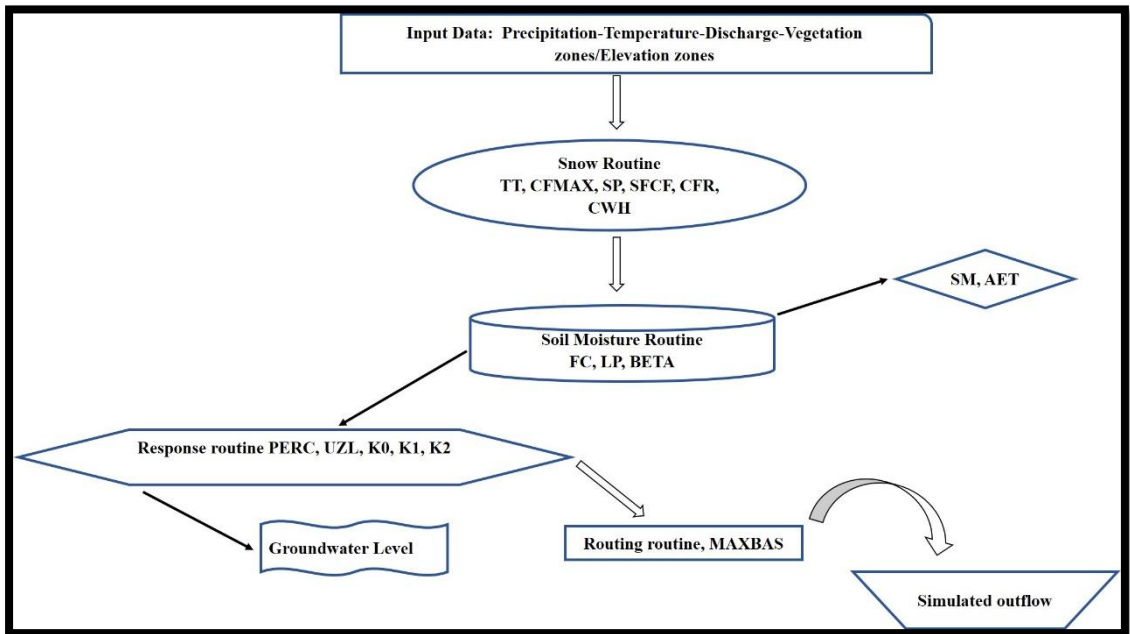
Input Data: Precipitation-Temperature-Discharge-Vegetation zones/Elevation zones

Snow Routine
TT, CFMAX, SP, SFCF, CFR, CWH

SM, AET

Soil Moisture Routine
FC, LP, BETA

Response routine PERC, UZL, K0, K1, K2

Groundwater Level

Routing routine, MAXBAS

Simulated outflow